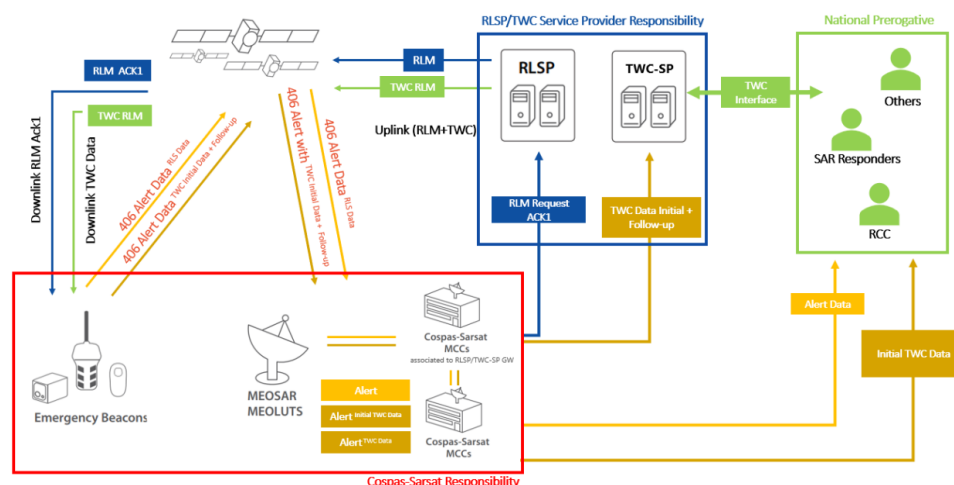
RLSP/TWC Service Provider Responsibility

National Prerogative

RLM ACK1

RLM

TWC RLM

TWC RLM

RLSP

TWC-SP

TWC Interface

Others

SAR Responders

RCC

Uplink (RLM+TWC)

Downlink RLM Ack1

Downlink TWC Data

406 Alert Data RLS Data

406 Alert Data TWC Initial Data + Follow-up

406 Alert with TWC Initial Data + Follow-up

406 Alert Data RLS Data

RLM Request ACK1

TWC Data Initial + Follow-up

Alert Data

Initial TWC Data

Emergency Beacons

MEOSAR MEOLUTS

Alert

Alert Initial TWC Data

Alert TWC Data

Cospas-Sarsat MCCs associated to RLSP/TWC-SP GW

Cospas-Sarsat MCCs

Cospas-Sarsat Responsibility